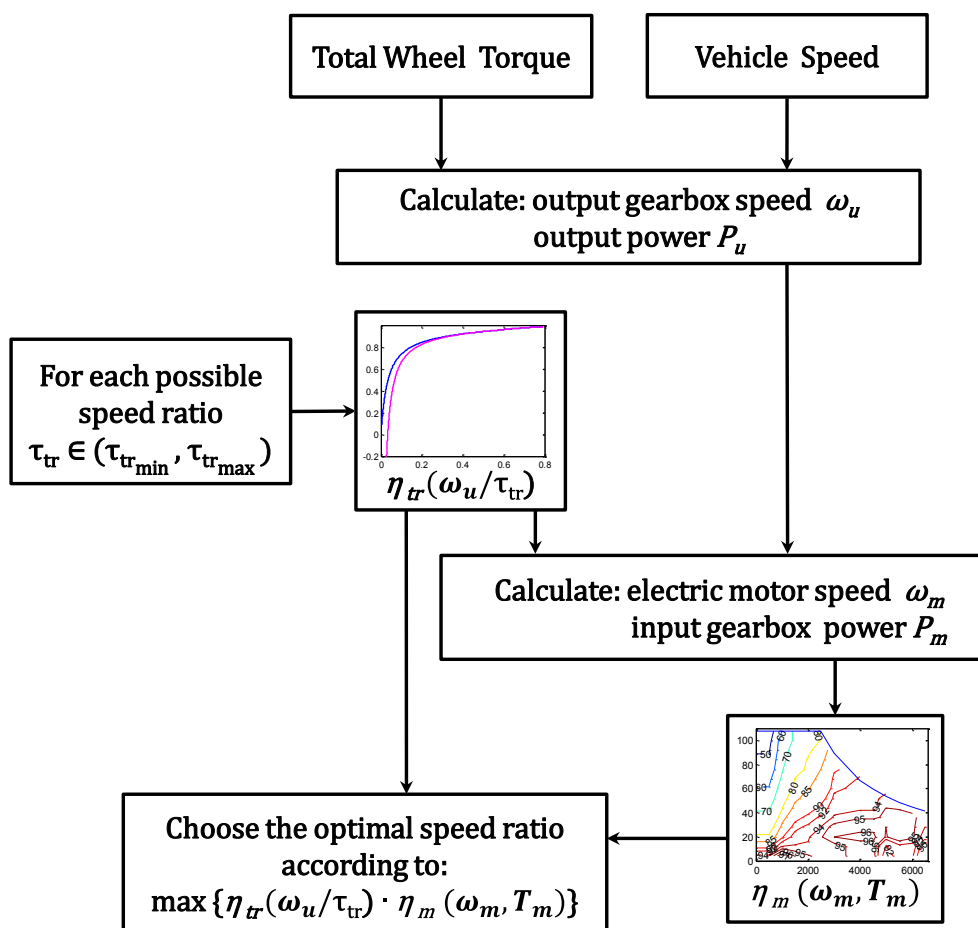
Total Wheel Torque

Vehicle Speed

Calculate: output gearbox speed $\omega_u$
output power $P_u$

For each possible speed ratio
$\tau_{tr} \in (\tau_{tr_{min}}, \tau_{tr_{max}})$

0.8
0.6
0.4
0.2
0
-0.2
0 0.2 0.4 0.6 0.8

$\eta_{tr}(\omega_u/\tau_{tr})$

Calculate: electric motor speed $\omega_m$
input gearbox power $P_m$

100
80
60
40
20
0
0 2000 4000 6000

50
60
70
80
90
95
94

$\eta_m(\omega_m, T_m)$

Choose the optimal speed ratio according to:
$\max\{\eta_{tr}(\omega_u/\tau_{tr}) \cdot \eta_m(\omega_m, T_m)\}$